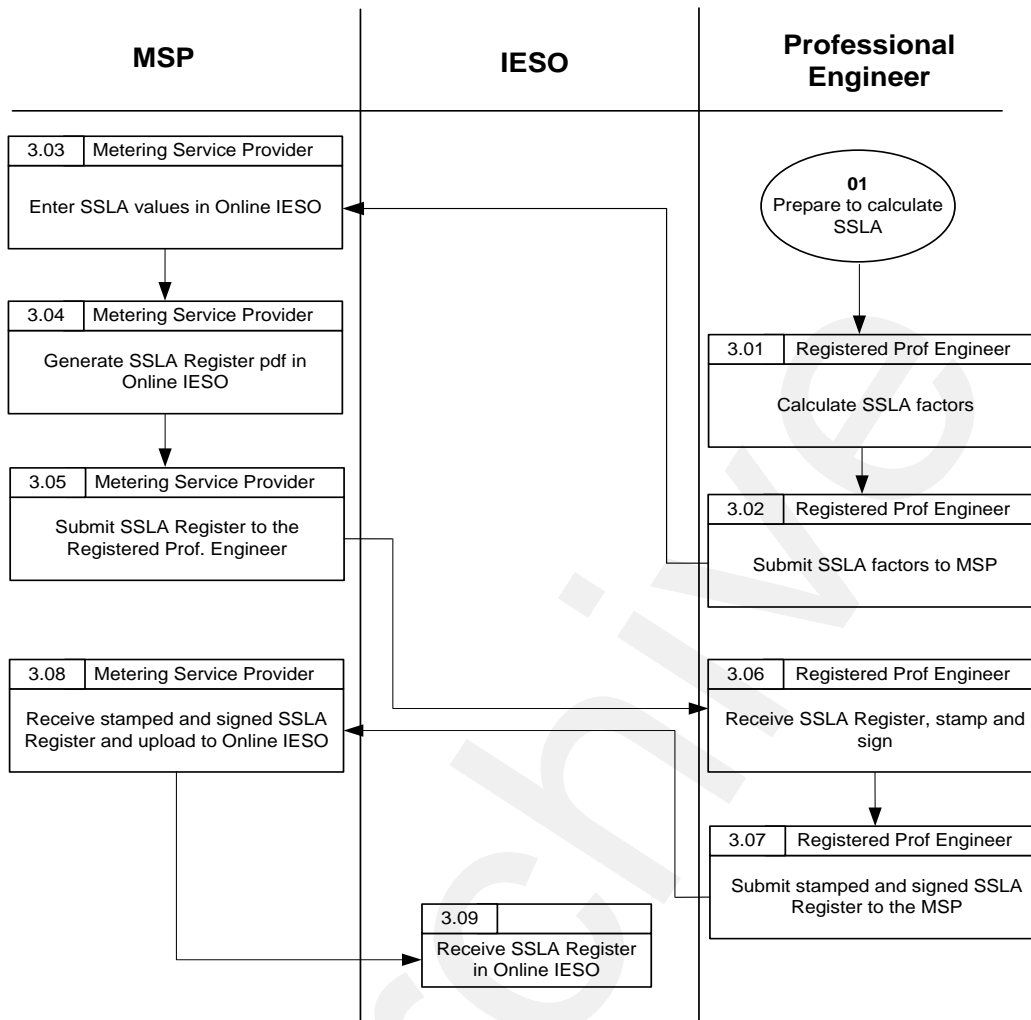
MSP

IESO

Professional Engineer

3.03 Metering Service Provider

Enter SSLA values in Online IESO

01
Prepare to calculate SSLA

3.04 Metering Service Provider

Generate SSLA Register pdf in Online IESO

3.01 Registered Prof Engineer

Calculate SSLA factors

3.05 Metering Service Provider

Submit SSLA Register to the Registered Prof. Engineer

3.02 Registered Prof Engineer

Submit SSLA factors to MSP

3.08 Metering Service Provider

Receive stamped and signed SSLA Register and upload to Online IESO

3.06 Registered Prof Engineer

Receive SSLA Register, stamp and sign

3.07 Registered Prof Engineer

Submit stamped and signed SSLA Register to the MSP

3.09

Receive SSLA Register in Online IESO

Archive